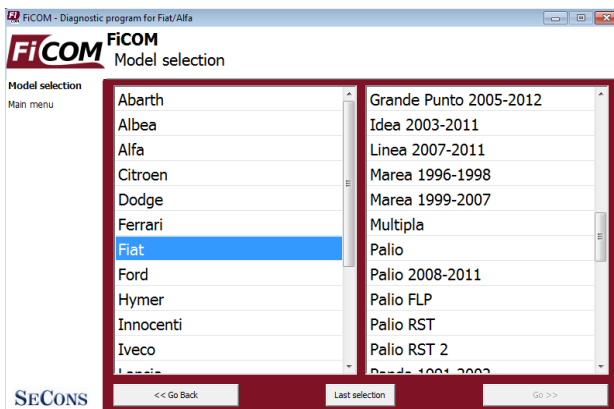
FiCOM - Diagnostic program for Fiat/Alfa

FiCOM
FiCOM
Model selection

Model selection
Main menu

Abarth
Albea
Alfa
Citroen
Dodge
Ferrari
Fiat
Ford
Hymer
Innocenti
Iveco
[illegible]

Grande Punto 2005-2012
Idea 2003-2011
Linea 2007-2011
Marea 1996-1998
Marea 1999-2007
Multipla
Palio
Palio 2008-2011
Palio FLP
Palio RST
Palio RST 2
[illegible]

SECONS

<< Go Back
Last selection
Go >>